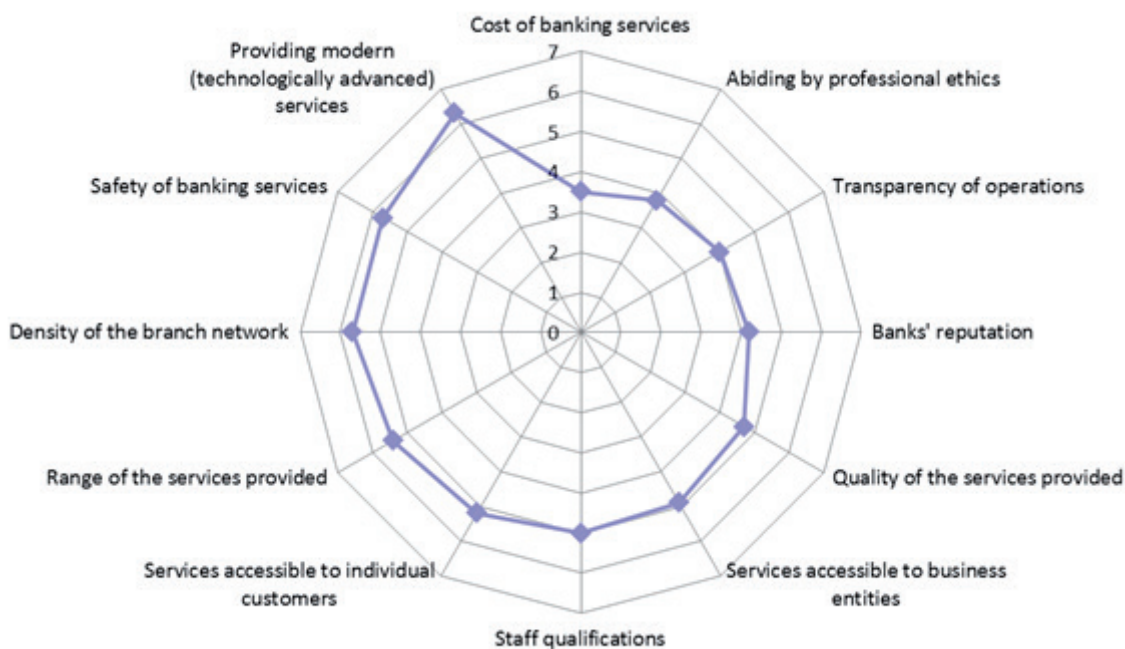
Cost of banking services

7
6
5
4
3
2
1
0

Abiding by professional ethics

Transparency of operations

Banks' reputation

Quality of the services provided

Services accessible to business entities

Staff qualifications

Services accessible to individual customers

Range of the services provided

Density of the branch network

Safety of banking services

Providing modern (technologically advanced) services